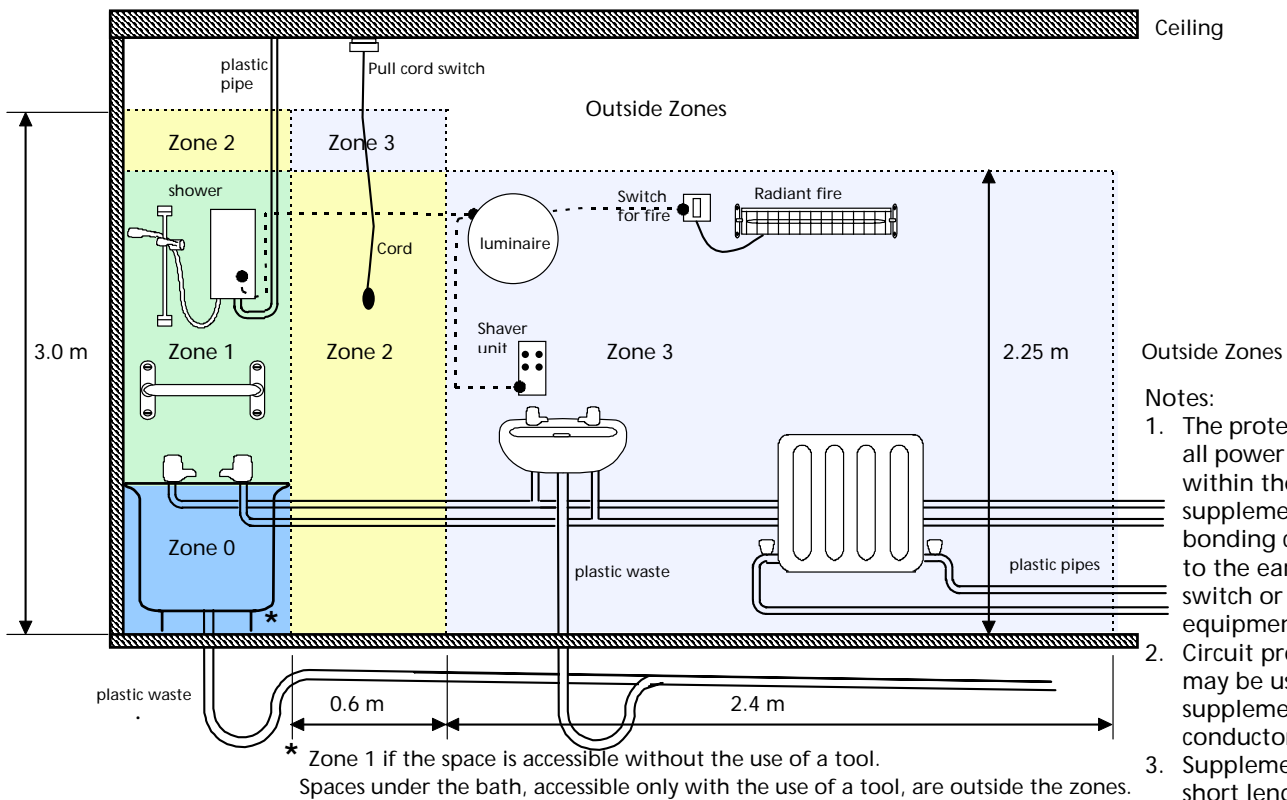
Ceiling

plastic pipe

Pull cord switch

Outside Zones

Zone 2

Zone 3

shower

Switch for fire

Radiant fire

luminaire

Cord

Shaver unit

3.0 m

Zone 1

Zone 2

Zone 3

2.25 m

Outside Zones

Notes:

1. The prote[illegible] all power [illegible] within the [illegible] suppleme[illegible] bonding c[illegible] to the ear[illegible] switch or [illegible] equipmen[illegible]

2. Circuit pro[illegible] may be us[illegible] suppleme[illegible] conductor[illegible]

3. Suppleme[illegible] short leng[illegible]

Zone 0

plastic waste

plastic pipes

*

plastic waste

0.6 m

2.4 m

* Zone 1 if the space is accessible without the use of a tool.
Spaces under the bath, accessible only with the use of a tool, are outside the zones.